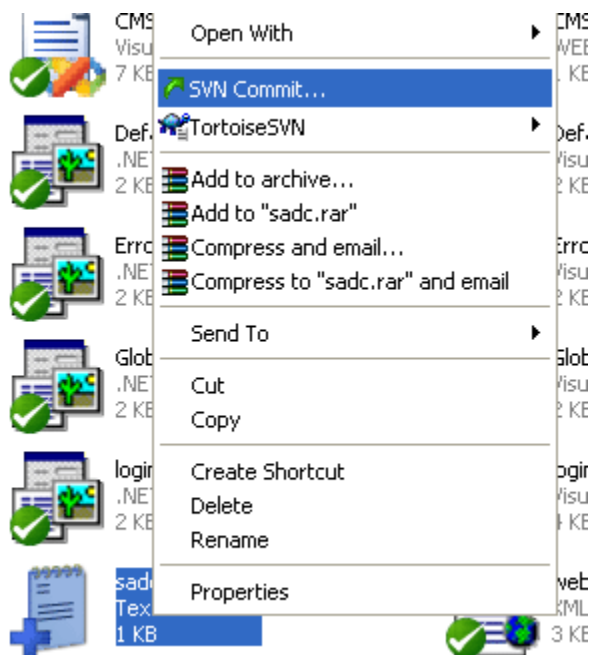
CMS
Visu
7 KB

Def
.NET
2 KB

Erro
.NET
2 KB

Glob
.NET
2 KB

login
.NET
2 KB

sadc
Tex
1 KB

Open With
SVN Commit...
TortoiseSVN
Add to archive...
Add to "sadc.rar"
Compress and email...
Compress to "sadc.rar" and email
Send To
Cut
Copy
Create Shortcut
Delete
Rename
Properties

CMS
WEB
KE

Def
Visu
2 KE

Erro
Visu
2 KE

Glob
Visu
2 KE

login
Visu
4 KE

web
XML
3 KE